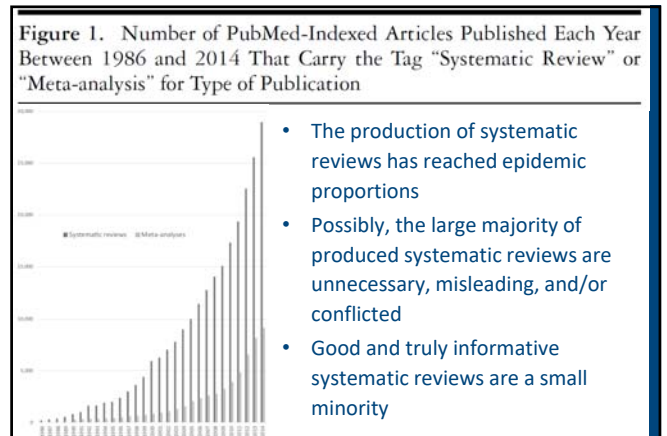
**Figure 1.** Number of PubMed-Indexed Articles Published Each Year Between 1986 and 2014 That Carry the Tag "Systematic Review" or "Meta-analysis" for Type of Publication

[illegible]

■ Systematic reviews ■ Meta-analyses

- The production of systematic reviews has reached epidemic proportions
- Possibly, the large majority of produced systematic reviews are unnecessary, misleading, and/or conflicted
- Good and truly informative systematic reviews are a small minority